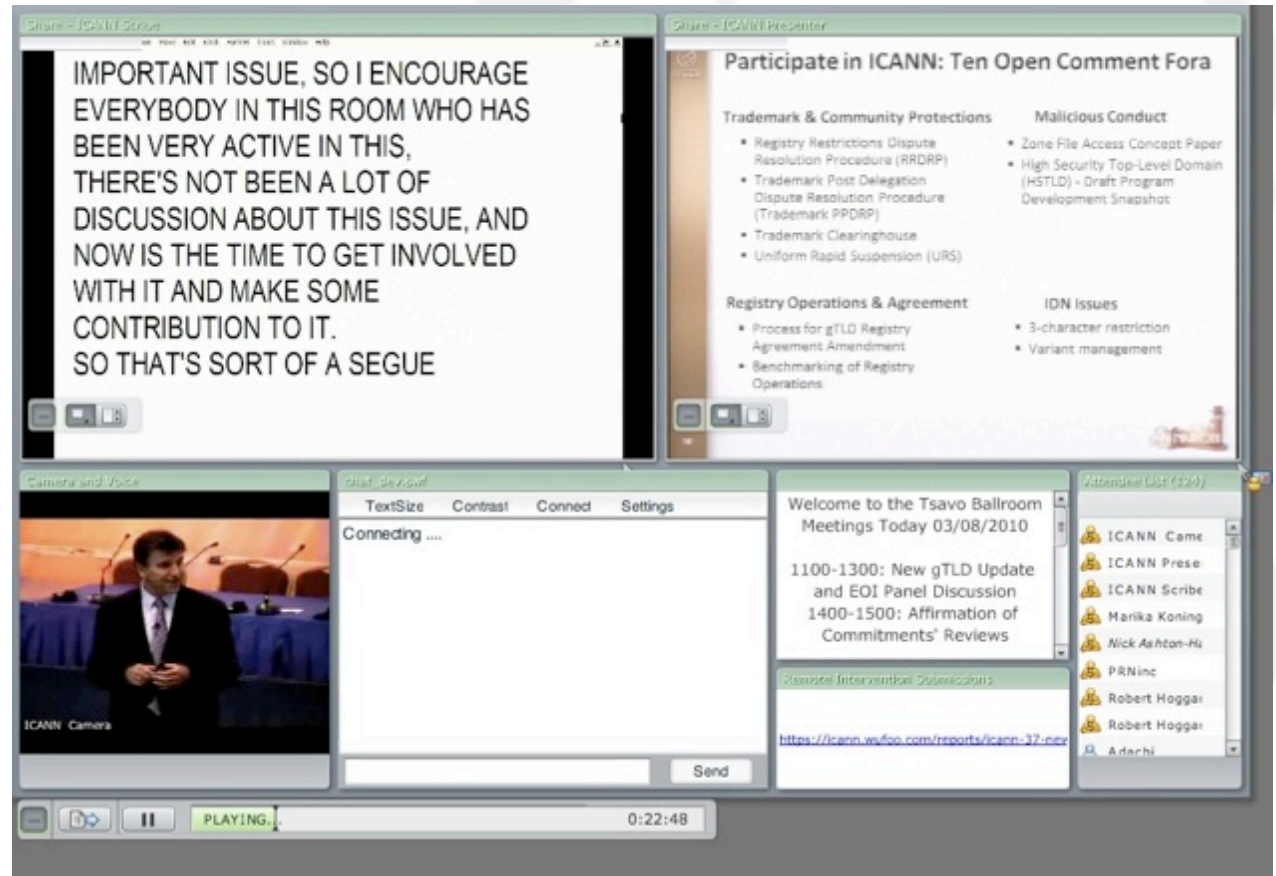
Share - ICANN Scribe

IMPORTANT ISSUE, SO I ENCOURAGE EVERYBODY IN THIS ROOM WHO HAS BEEN VERY ACTIVE IN THIS,
THERE'S NOT BEEN A LOT OF DISCUSSION ABOUT THIS ISSUE, AND NOW IS THE TIME TO GET INVOLVED WITH IT AND MAKE SOME CONTRIBUTION TO IT.
SO THAT'S SORT OF A SEGUE

Share - ICANN Presenter

Participate in ICANN: Ten Open Comment Fora

Trademark & Community Protections
• Registry Restrictions Dispute Resolution Procedure (RRDRP)
• Trademark Post Delegation Dispute Resolution Procedure (Trademark PPDRP)
• Trademark Clearinghouse
• Uniform Rapid Suspension (URS)

Malicious Conduct
• Zone File Access Concept Paper
• High Security Top-Level Domain (HSTLD) - Draft Program Development Snapshot

Registry Operations & Agreement
• Process for gTLD Registry Agreement Amendment
• Benchmarking of Registry Operations

IDN Issues
• 3-character restriction
• Variant management

Camera and Voice

ICANN Camera

chat_dev.swf

TextSize Contrast Connect Settings

Connecting ....

Send

Welcome to the Tsavo Ballroom Meetings Today 03/08/2010

1100-1300: New gTLD Update and EOI Panel Discussion
1400-1500: Affirmation of Commitments' Reviews

Remote Intervention Submissions

https://icann.wufoo.com/reports/icann-37-nev

Attendee List (134)

ICANN Came
ICANN Prese
ICANN Scribe
Marika Koning
Nick Ashton-Ha
PRNinc
Robert Hoggar
Robert Hoggar
Adachi

PLAYING...

0:22:48